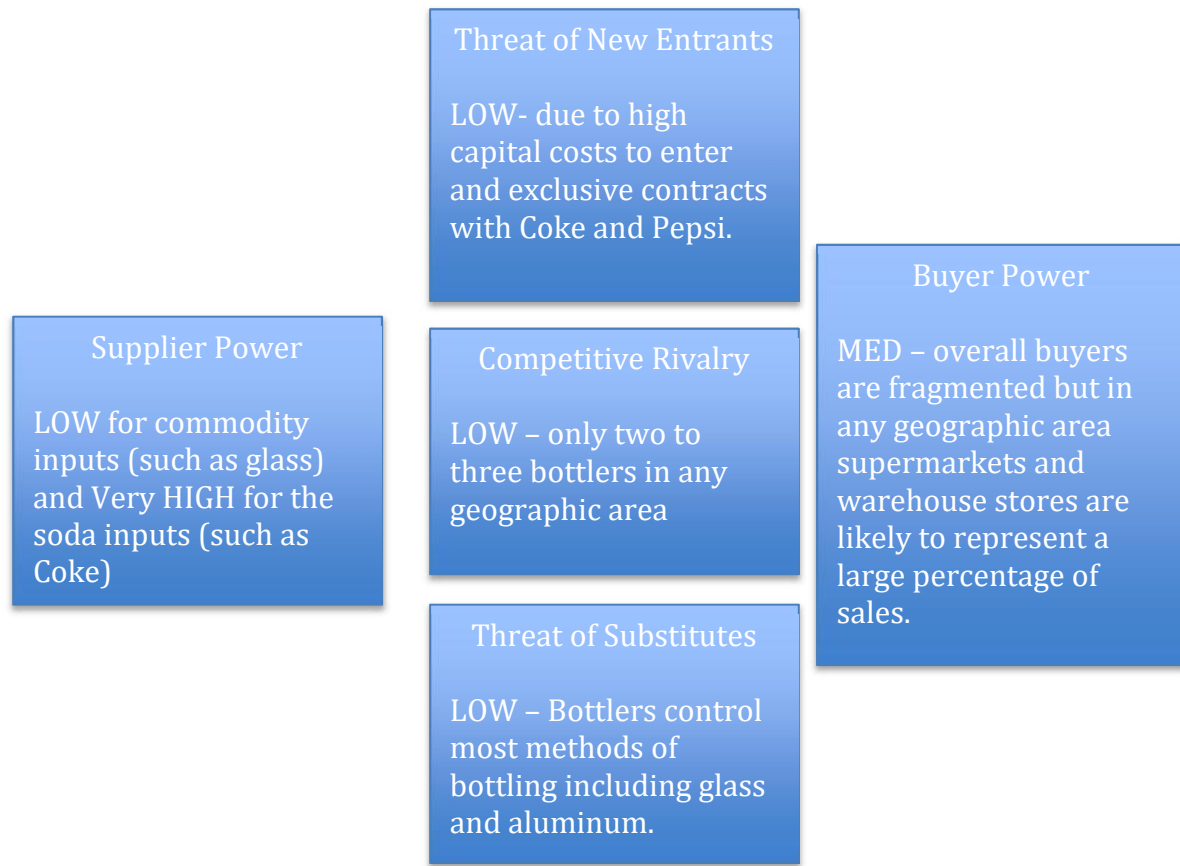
Threat of New Entrants

LOW- due to high capital costs to enter and exclusive contracts with Coke and Pepsi.

Supplier Power

LOW for commodity inputs (such as glass) and Very HIGH for the soda inputs (such as Coke)

Competitive Rivalry

LOW – only two to three bottlers in any geographic area

Buyer Power

MED – overall buyers are fragmented but in any geographic area supermarkets and warehouse stores are likely to represent a large percentage of sales.

Threat of Substitutes

LOW – Bottlers control most methods of bottling including glass and aluminum.